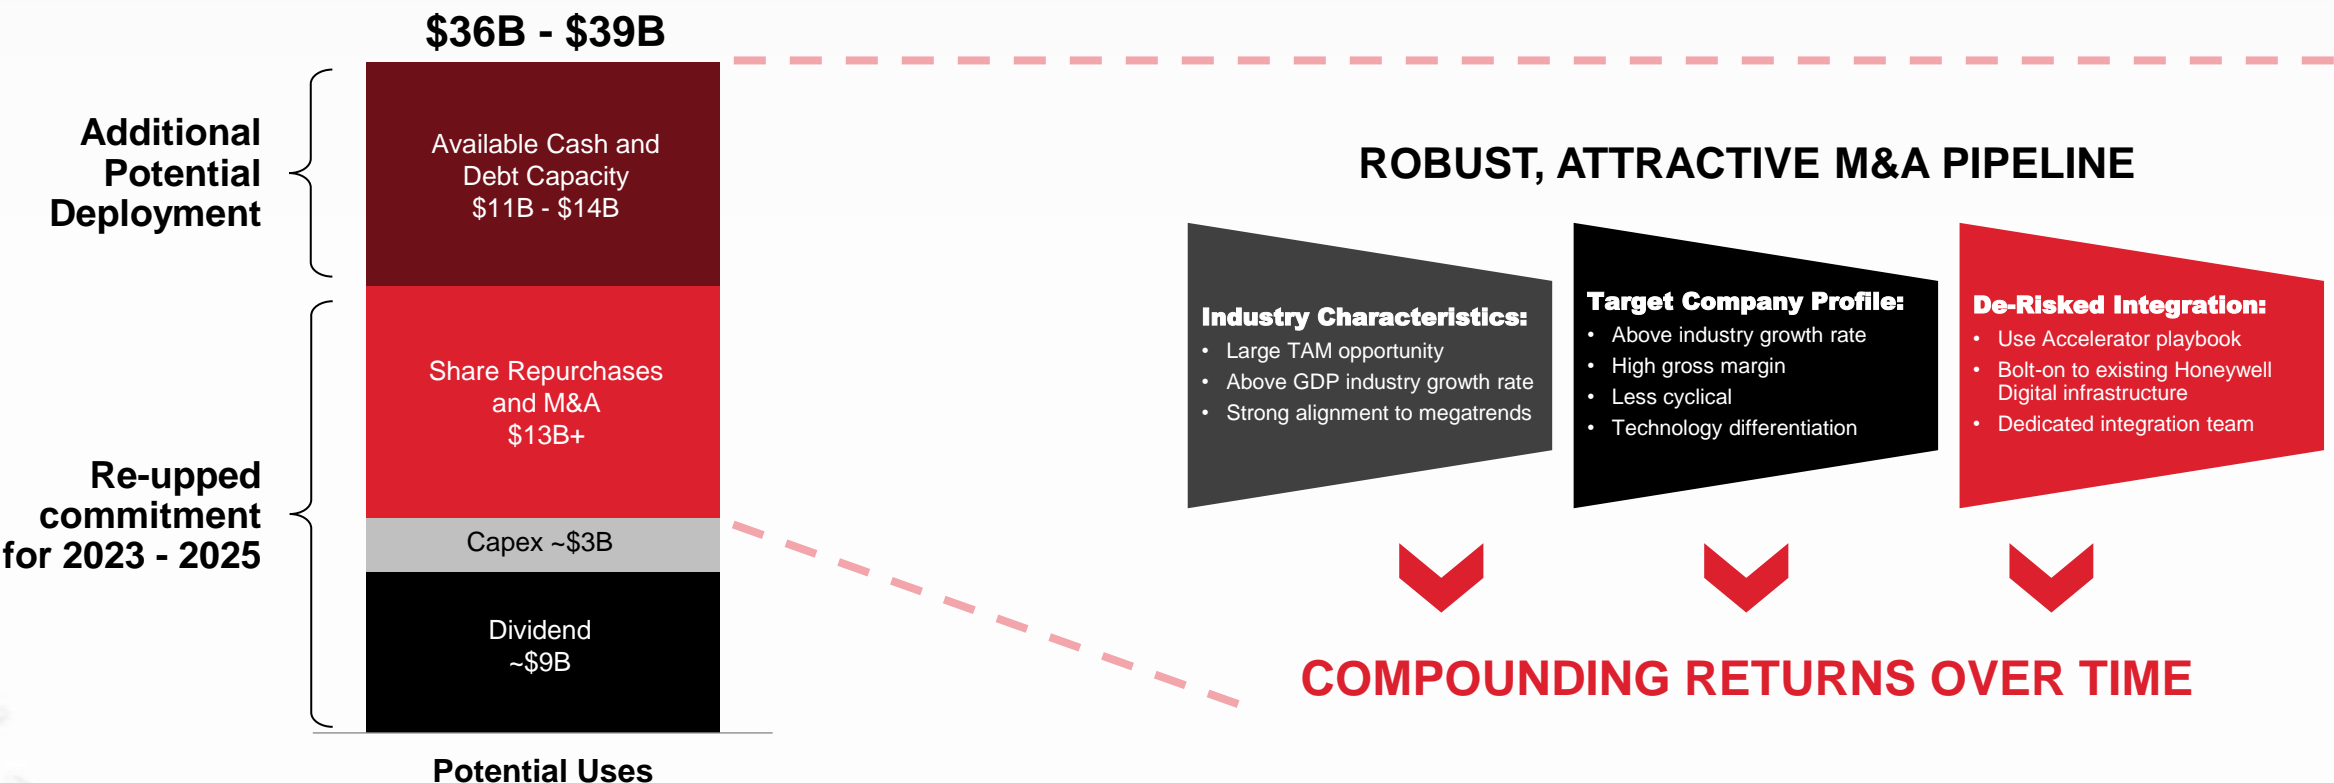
$36B - $39B

Additional Potential Deployment

Available Cash and Debt Capacity
$11B - $14B

Re-upped commitment for 2023 - 2025

Share Repurchases and M&A
$13B+

Capex ~$3B

Dividend
~$9B

Potential Uses

ROBUST, ATTRACTIVE M&A PIPELINE

Industry Characteristics:
• Large TAM opportunity
• Above GDP industry growth rate
• Strong alignment to megatrends

Target Company Profile:
• Above industry growth rate
• High gross margin
• Less cyclical
• Technology differentiation

De-Risked Integration:
• Use Accelerator playbook
• Bolt-on to existing Honeywell Digital infrastructure
• Dedicated integration team

COMPOUNDING RETURNS OVER TIME